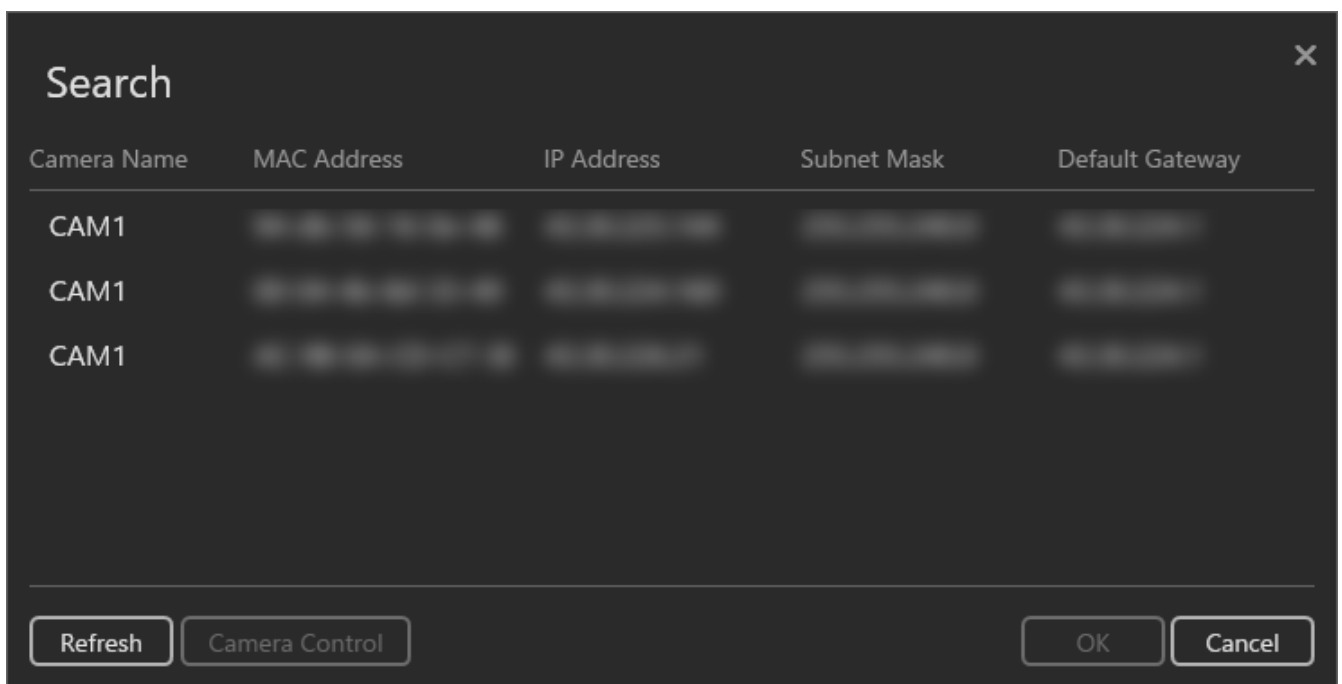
Search

×

| Camera Name | MAC Address | IP Address | Subnet Mask | Default Gateway |
|---|---|---|---|---|
| CAM1 | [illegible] | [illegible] | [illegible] | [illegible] |
| CAM1 | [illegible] | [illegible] | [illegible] | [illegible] |
| CAM1 | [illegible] | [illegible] | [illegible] | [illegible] |

Refresh Camera Control OK Cancel